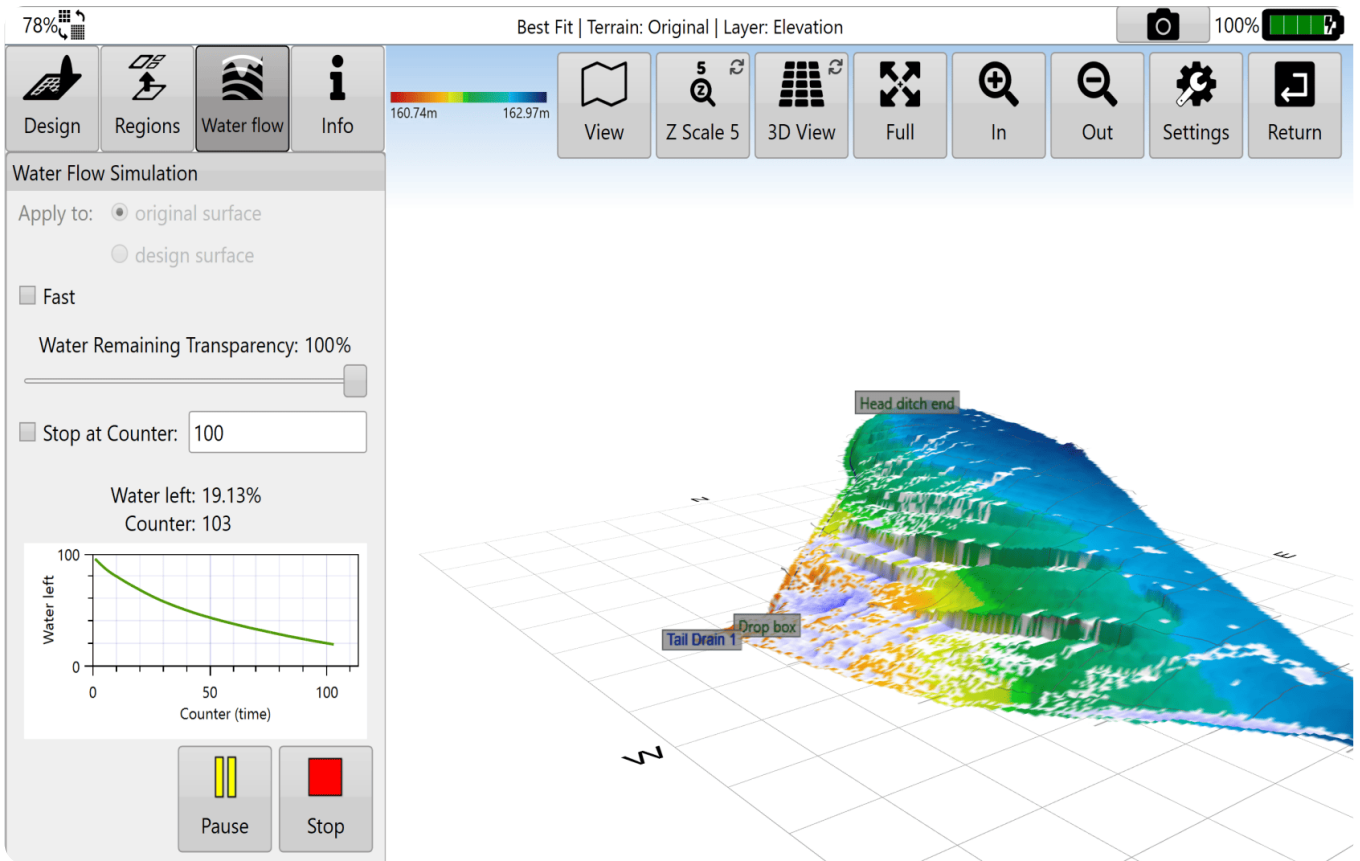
78%

Best Fit | Terrain: Original | Layer: Elevation

100%

Design

Regions

Water flow

Info

160.74m 162.97m

View

Z Scale 5

3D View

Full

In

Out

Settings

Return

Water Flow Simulation

Apply to: original surface

design surface

Fast

Water Remaining Transparency: 100%

Stop at Counter: 100

Water left: 19.13%

Counter: 103

| 100 |
|---|
| Water left |
| 0 |

0 50 100

Counter (time)

Pause

Stop

Head ditch end

Drop box

Tail Drain 1

N

E

W